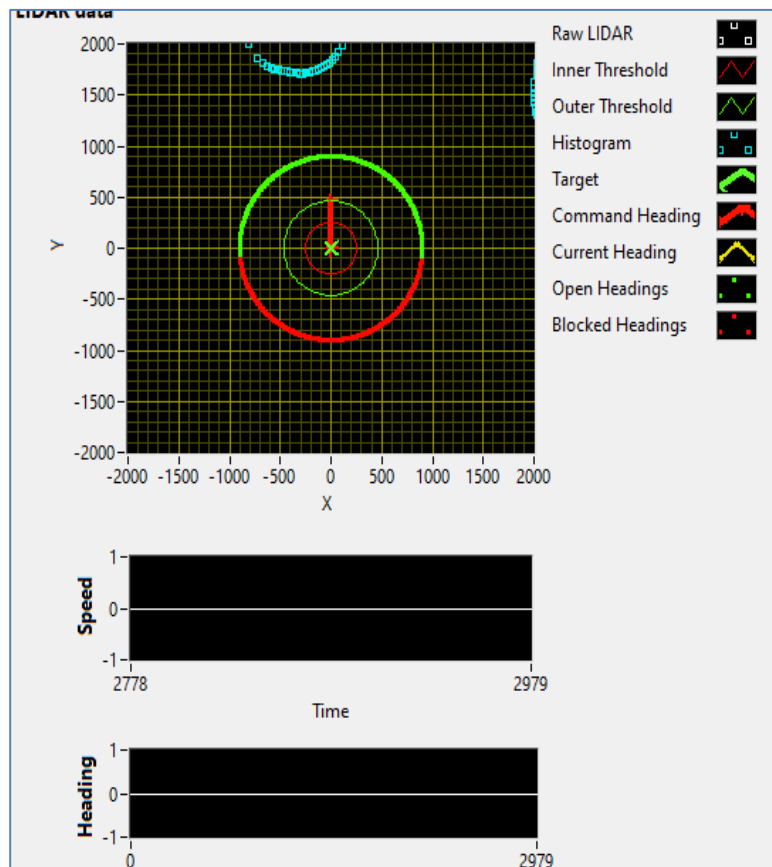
LIDAR data

Raw LIDAR
Inner Threshold
Outer Threshold
Histogram
Target
Command Heading
Current Heading
Open Headings
Blocked Headings

2000
1500
1000
500
0
-500
-1000
-1500
-2000
Y

-2000 -1500 -1000 -500 0 500 1000 1500 2000
X

1
0
-1
Speed
2778
2979
Time

1
0
-1
Heading
0
2979